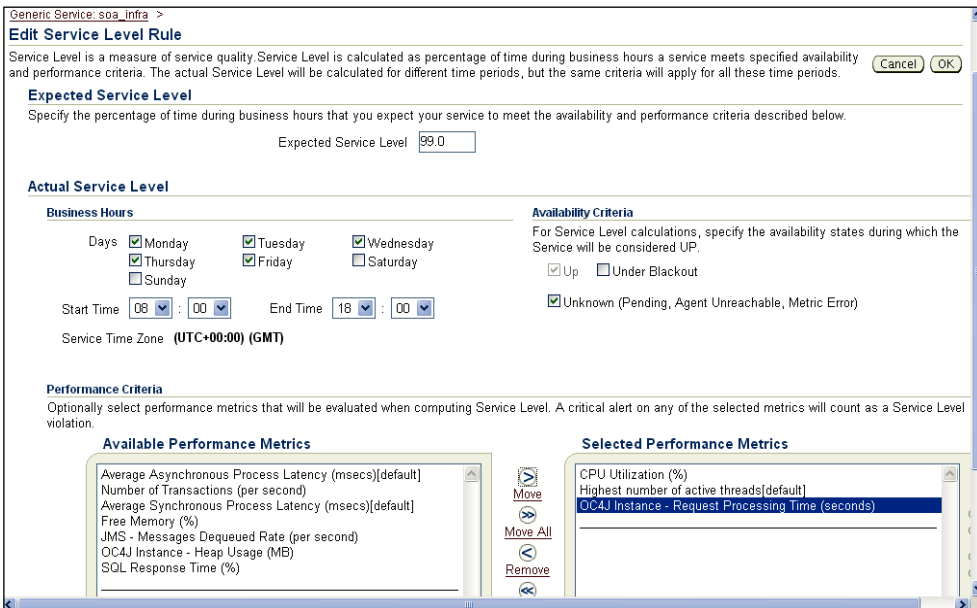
Generic Service: soa_infra >
Edit Service Level Rule

Service Level is a measure of service quality.Service Level is calculated as percentage of time during business hours a service meets specified availability and performance criteria. The actual Service Level will be calculated for different time periods, but the same criteria will apply for all these time periods.

Cancel OK

Expected Service Level

Specify the percentage of time during business hours that you expect your service to meet the availability and performance criteria described below.

Expected Service Level 99.0

Actual Service Level

Business Hours

Days Monday Tuesday Wednesday Thursday Friday Saturday Sunday

Start Time 08 : 00 End Time 18 : 00

Service Time Zone (UTC+00:00) (GMT)

Availability Criteria

For Service Level calculations, specify the availability states during which the Service will be considered UP.

Up Under Blackout

Unknown (Pending, Agent Unreachable, Metric Error)

Performance Criteria

Optionally select performance metrics that will be evaluated when computing Service Level. A critical alert on any of the selected metrics will count as a Service Level violation.

Available Performance Metrics

Average Asynchronous Process Latency (msecs)[default]
Number of Transactions (per second)
Average Synchronous Process Latency (msecs)[default]
Free Memory (%)
JMS - Messages Dequeued Rate (per second)
OC4J Instance - Heap Usage (MB)
SQL Response Time (%)

Move
Move All
Remove

Selected Performance Metrics

CPU Utilization (%)
Highest number of active threads[default]
OC4J Instance - Request Processing Time (seconds)